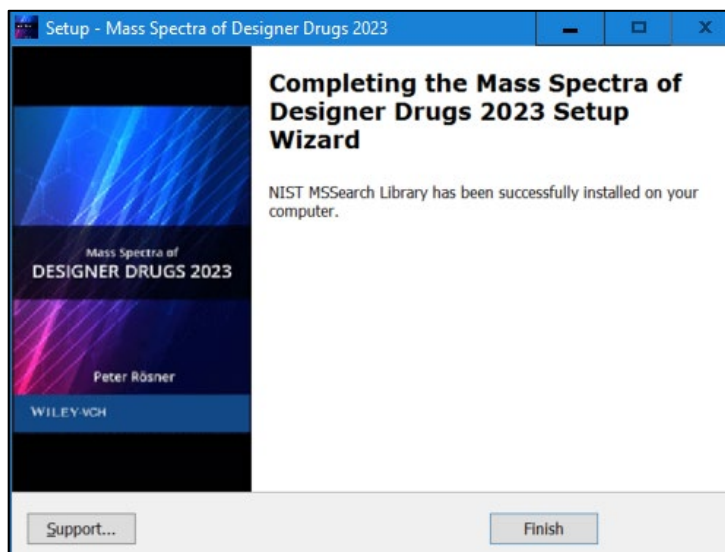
Setup - Mass Spectra of Designer Drugs 2023

Mass Spectra of
DESIGNER DRUGS 2023

Peter Rösner

WILEY-VCH

Completing the Mass Spectra of Designer Drugs 2023 Setup Wizard

NIST MSSearch Library has been successfully installed on your computer.

Support...

Finish